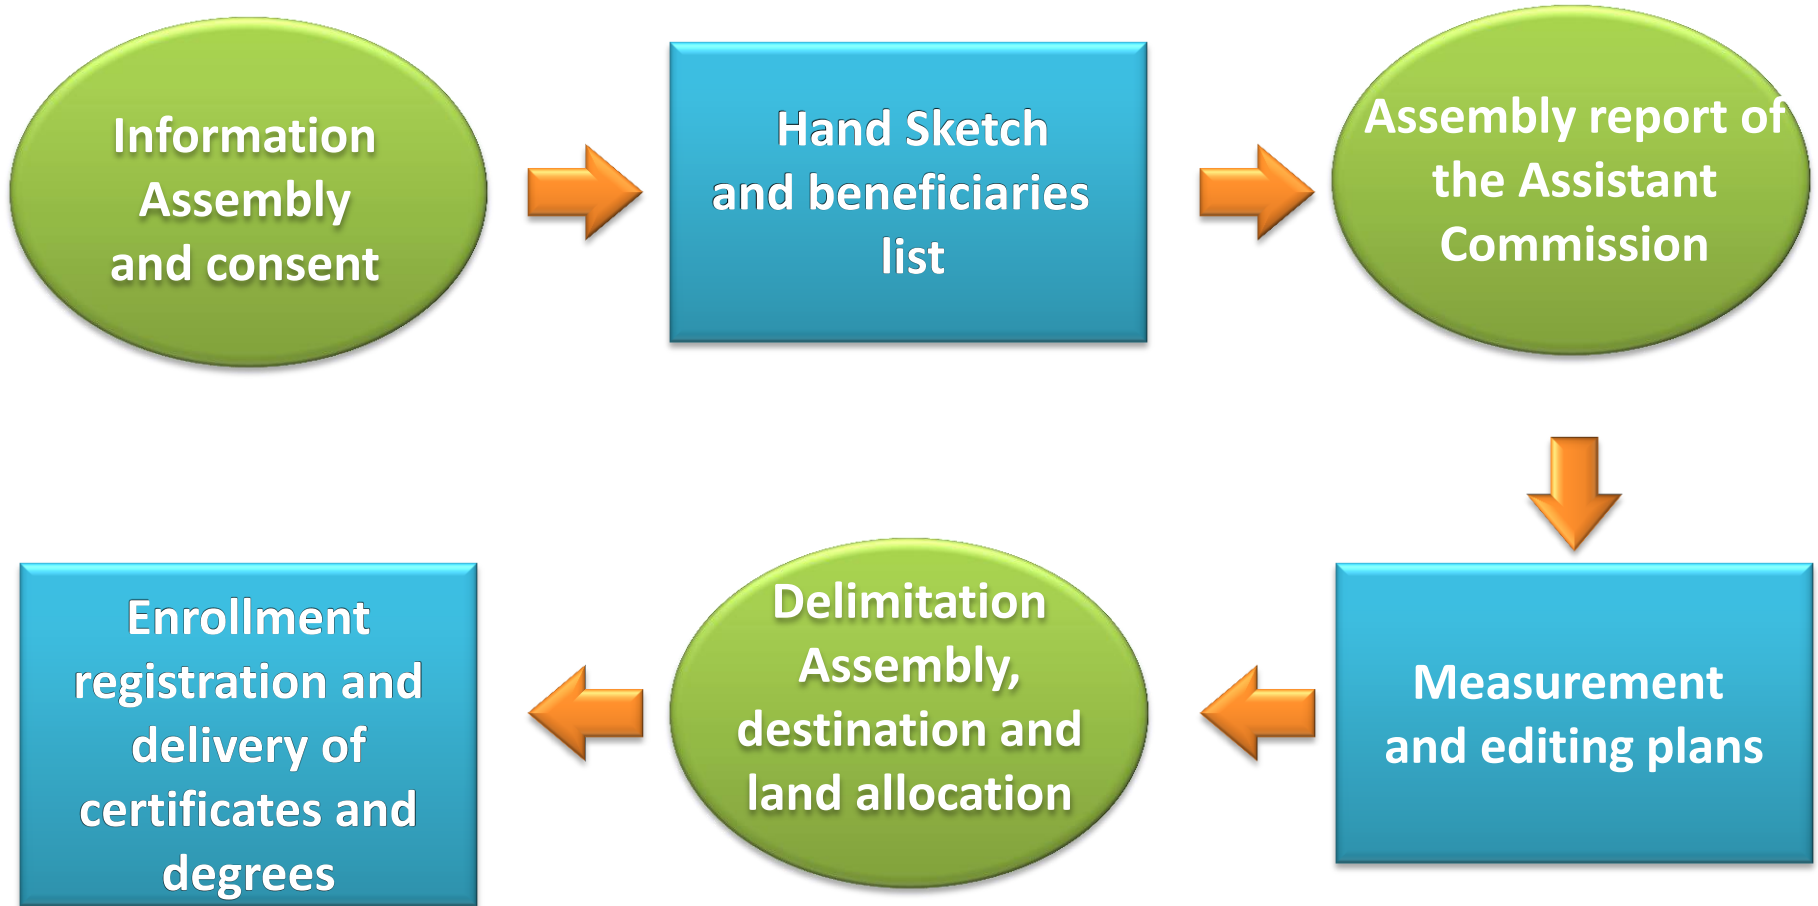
Information Assembly and consent

Hand Sketch and beneficiaries list

Assembly report of the Assistant Commission

Measurement and editing plans

Delimitation Assembly, destination and land allocation

Enrollment registration and delivery of certificates and degrees